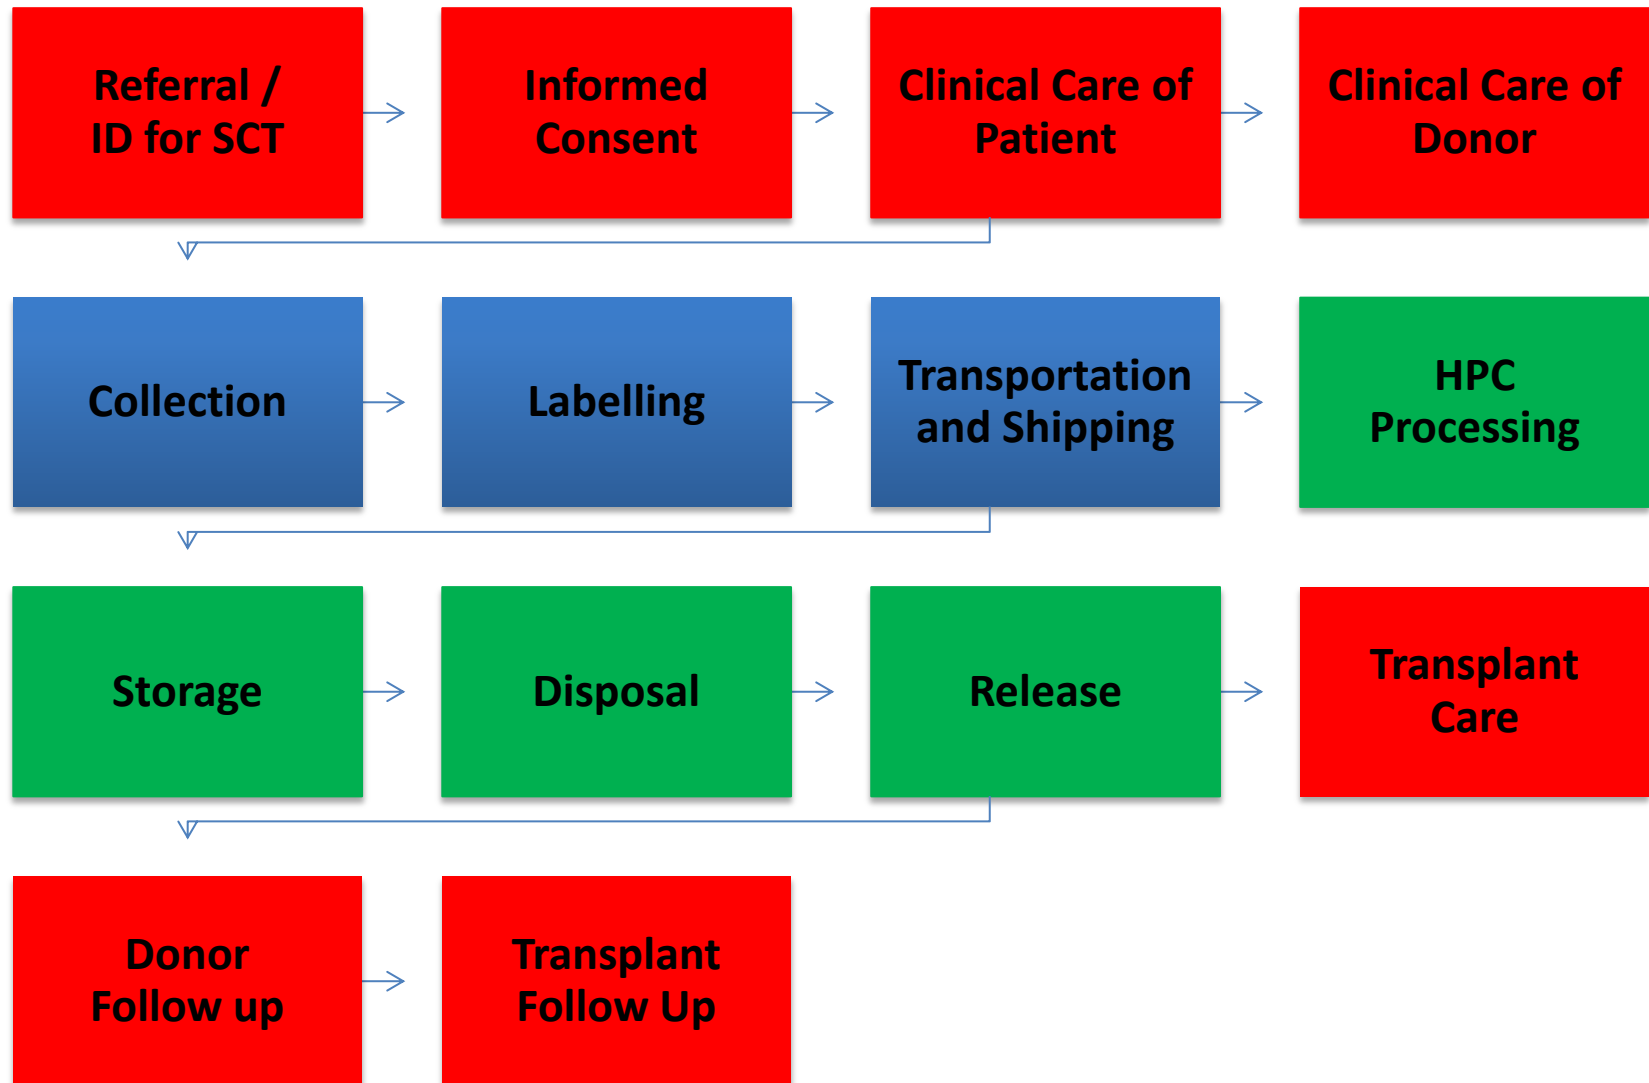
Referral / ID for SCT

Informed Consent

Clinical Care of Patient

Clinical Care of Donor

Collection

Labelling

Transportation and Shipping

HPC Processing

Storage

Disposal

Release

Transplant Care

Donor Follow up

Transplant Follow Up